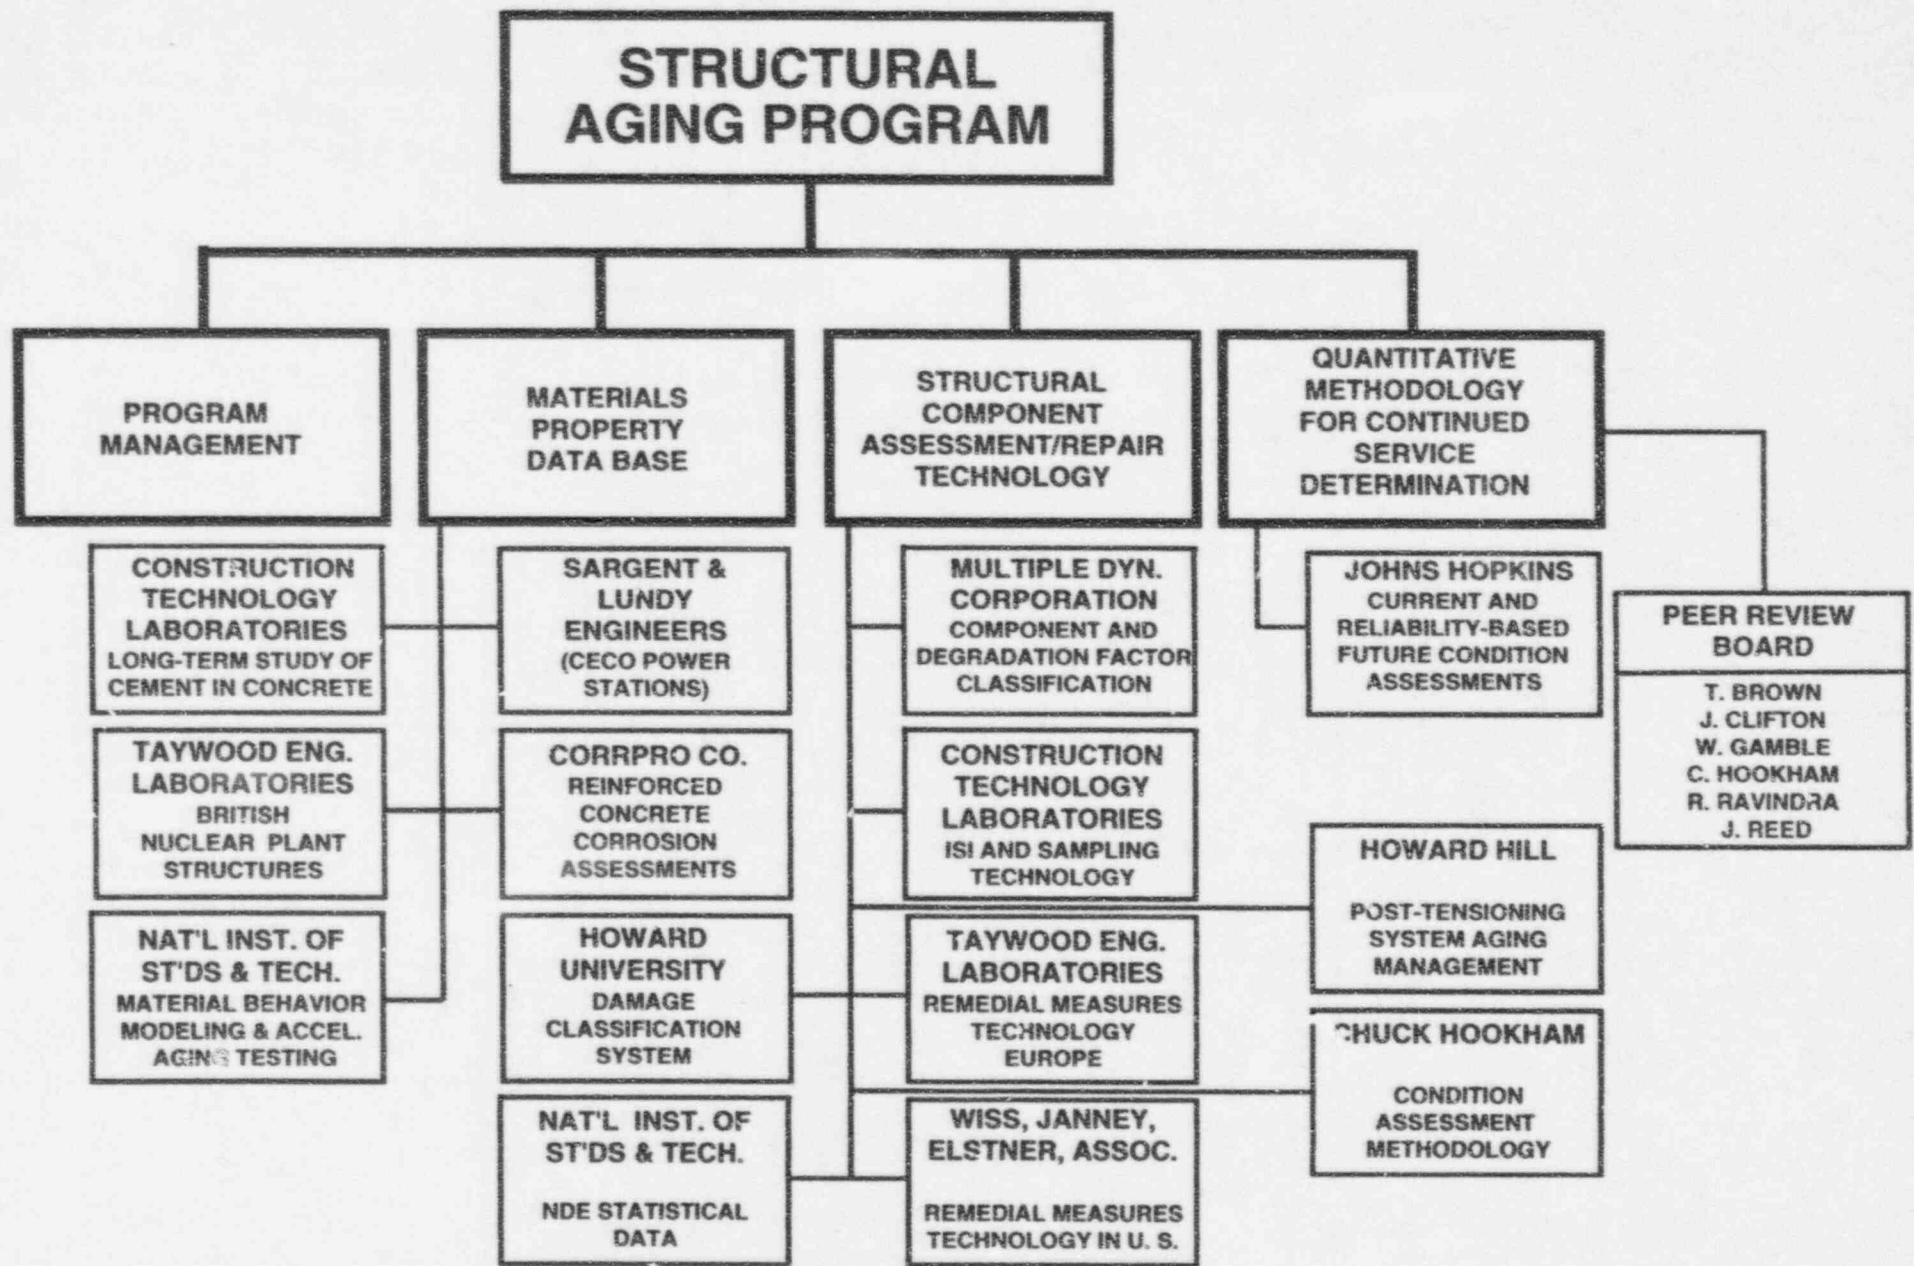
STRUCTURAL AGING PROGRAM

PROGRAM MANAGEMENT

MATERIALS PROPERTY DATA BASE

STRUCTURAL COMPONENT ASSESSMENT/REPAIR TECHNOLOGY

QUANTITATIVE METHODOLOGY FOR CONTINUED SERVICE DETERMINATION

CONSTRUCTION TECHNOLOGY LABORATORIES
LONG-TERM STUDY OF CEMENT IN CONCRETE

TAYWOOD ENG. LABORATORIES
BRITISH NUCLEAR PLANT STRUCTURES

NAT'L INST. OF ST'DS & TECH.
MATERIAL BEHAVIOR MODELING & ACCEL. AGING TESTING

SARGENT & LUNDY ENGINEERS
(CECO POWER STATIONS)

CORRPRO CO.
REINFORCED CONCRETE CORROSION ASSESSMENTS

HOWARD UNIVERSITY
DAMAGE CLASSIFICATION SYSTEM

NAT'L INST. OF ST'DS & TECH.
NDE STATISTICAL DATA

MULTIPLE DYN. CORPORATION
COMPONENT AND DEGRADATION FACTOR CLASSIFICATION

CONSTRUCTION TECHNOLOGY LABORATORIES
ISI AND SAMPLING TECHNOLOGY

TAYWOOD ENG. LABORATORIES
REMEDIAL MEASURES TECHNOLOGY EUROPE

WISS, JANNEY, ELSTNER, ASSOC.
REMEDIAL MEASURES TECHNOLOGY IN U. S.

JOHNS HOPKINS
CURRENT AND RELIABILITY-BASED FUTURE CONDITION ASSESSMENTS

HOWARD HILL
POST-TENSIONING SYSTEM AGING MANAGEMENT

CHUCK HOOKHAM
CONDITION ASSESSMENT METHODOLOGY

PEER REVIEW BOARD
T. BROWN
J. CLIFTON
W. GAMBLE
C. HOOKHAM
R. RAVINDRA
J. REED